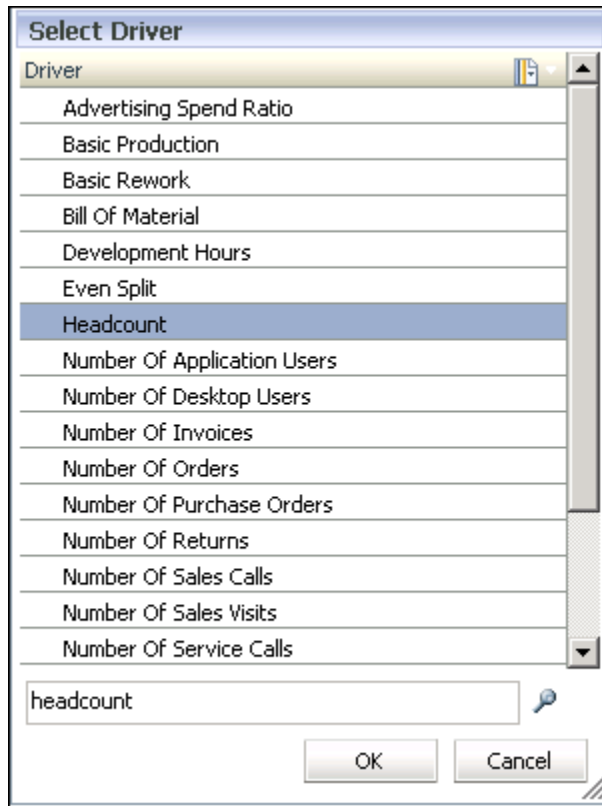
Select Driver

Driver

Advertising Spend Ratio
Basic Production
Basic Rework
Bill Of Material
Development Hours
Even Split
Headcount
Number Of Application Users
Number Of Desktop Users
Number Of Invoices
Number Of Orders
Number Of Purchase Orders
Number Of Returns
Number Of Sales Calls
Number Of Sales Visits
Number Of Service Calls

headcount

OK
Cancel